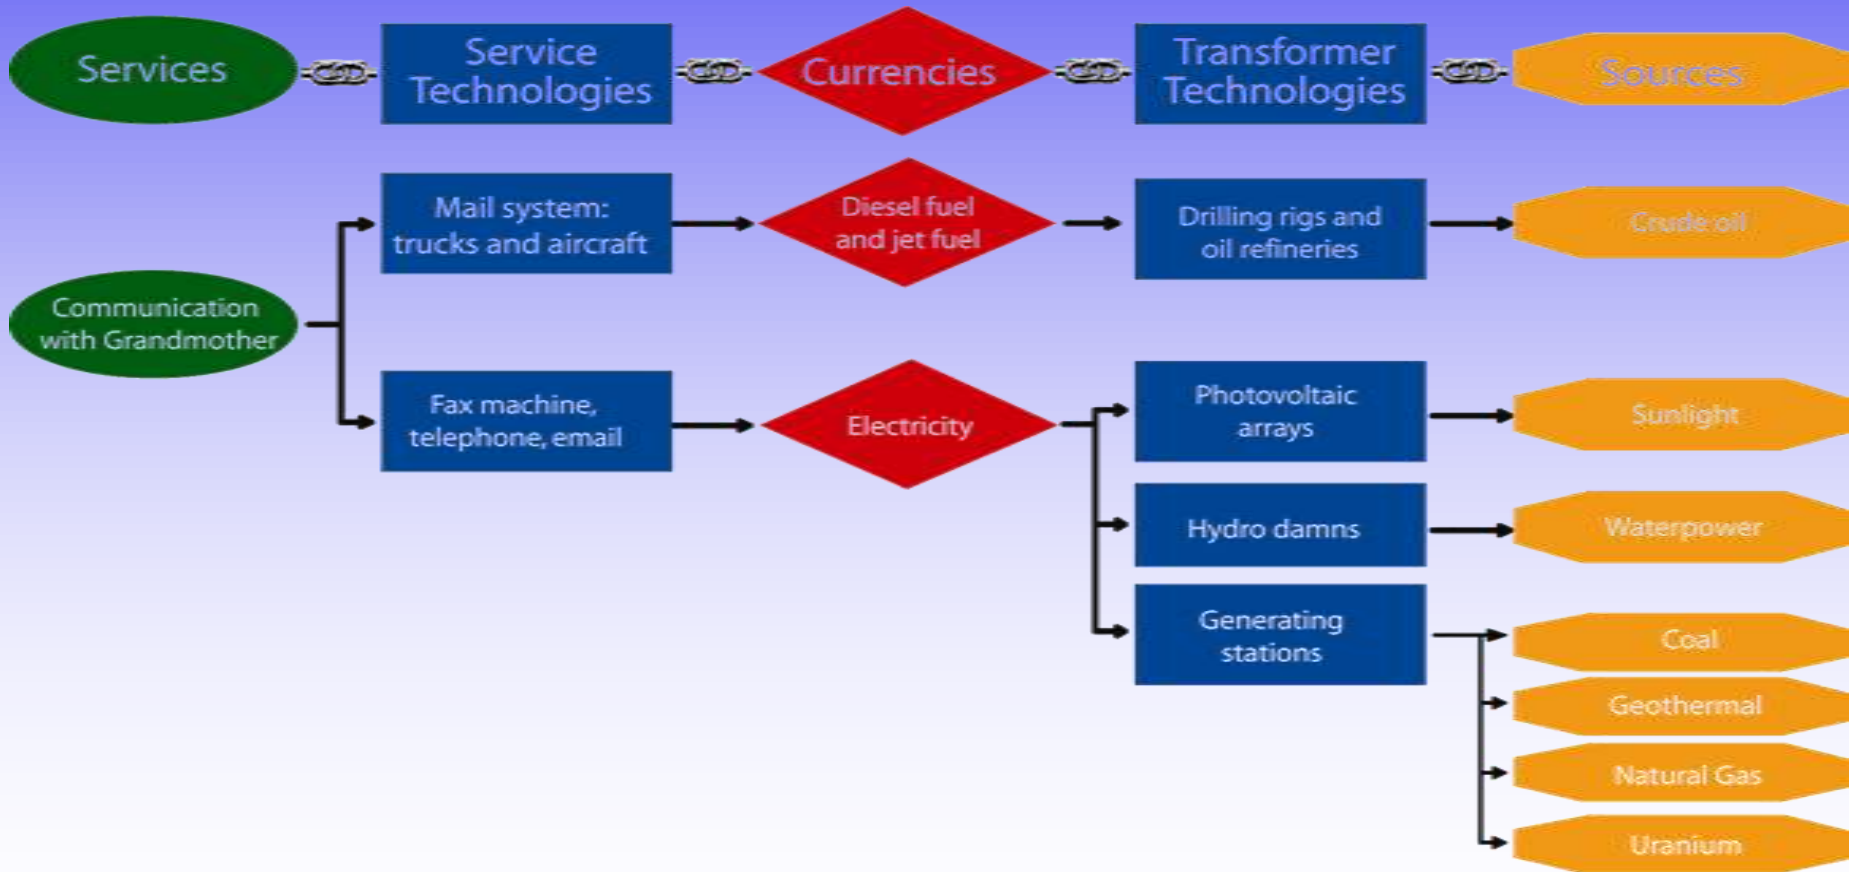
Services

Service Technologies

Currencies

Transformer Technologies

Sources

Communication with Grandmother

Mail system: trucks and aircraft

Diesel fuel and jet fuel

Drilling rigs and oil refineries

Crude oil

Fax machine, telephone, email

Electricity

Photovoltaic arrays

Sunlight

Hydro damns

Waterpower

Generating stations

Coal

Geothermal

Natural Gas

Uranium